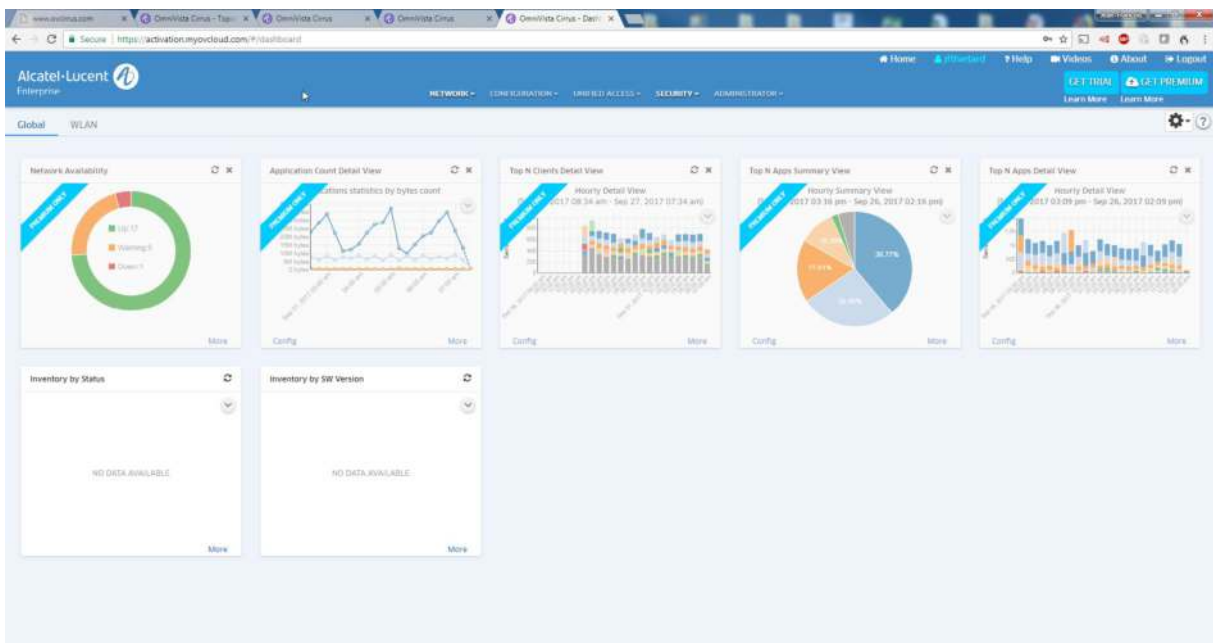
www.ovcirrus.com | OmniVista Cirrus - Topo | OmniVista Cirrus | OmniVista Cirrus | OmniVista Cirrus - Dash

Secure | https://activation.myovcloud.com/#/dashboard

Alcatel·Lucent Enterprise

Home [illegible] Help Videos About Logout

NETWORK CONFIGURATION UNIFIED ACCESS SECURITY ADMINISTRATOR

GET TRIAL GET PREMIUM
Learn More Learn More

Global WLAN

Network Availability
Up 17
Warning 0
Down 1
More

Application Count Detail View
PREMIUM ONLY
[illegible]ations statistics by bytes count
Config More

Top N Clients Detail View
PREMIUM ONLY
Hourly Detail View
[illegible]2017 08:34 am - Sep 27, 2017 07:34 am)
Config More

Top N Apps Summary View
PREMIUM ONLY
Hourly Summary View
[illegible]2017 03:16 pm - Sep 26, 2017 02:16 pm)
36.77%
Config More

Top N Apps Detail View
PREMIUM ONLY
Hourly Detail View
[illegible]2017 03:09 pm - Sep 26, 2017 02:09 pm)
Config More

Inventory by Status
NO DATA AVAILABLE
More

Inventory by SW Version
NO DATA AVAILABLE
More